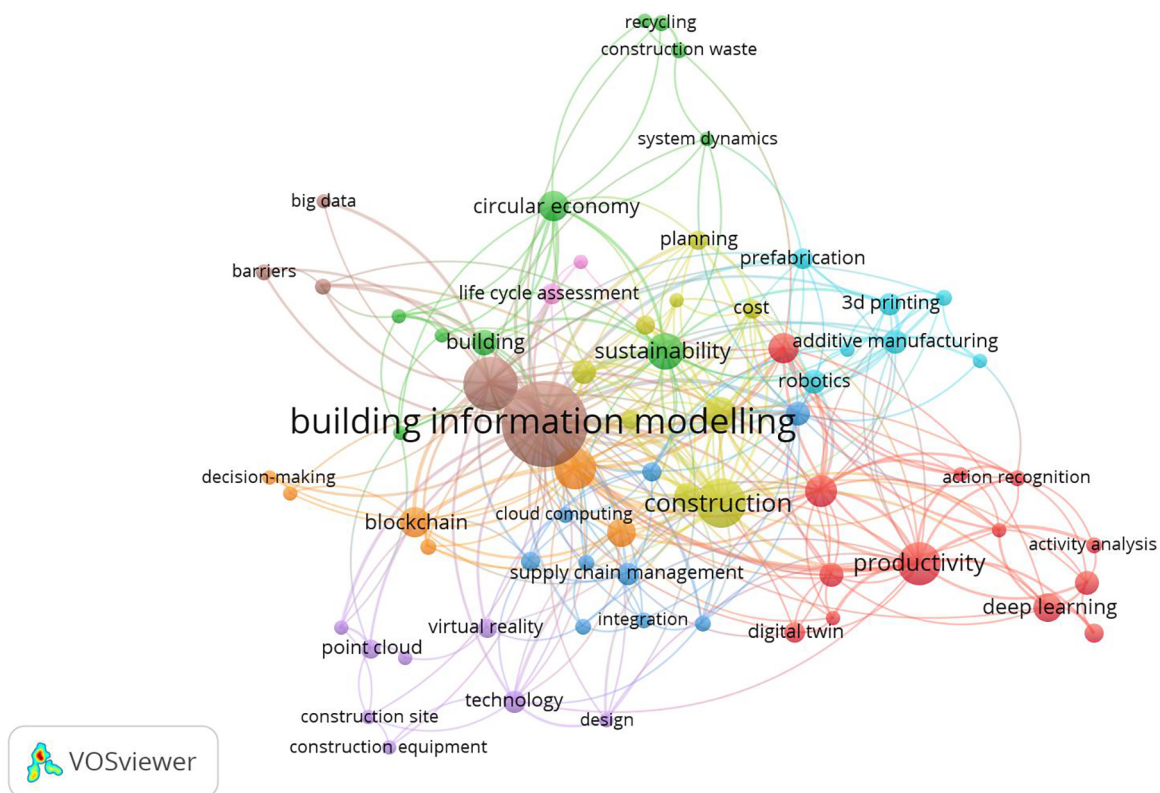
recycling
construction waste
system dynamics
big data
circular economy
planning
prefabrication
barriers
life cycle assessment
3d printing
cost
building
sustainability
additive manufacturing
robotics
building information modelling
decision-making
action recognition
construction
blockchain
cloud computing
activity analysis
productivity
supply chain management
deep learning
virtual reality
integration
digital twin
point cloud
technology
construction site
design
construction equipment
VOSviewer